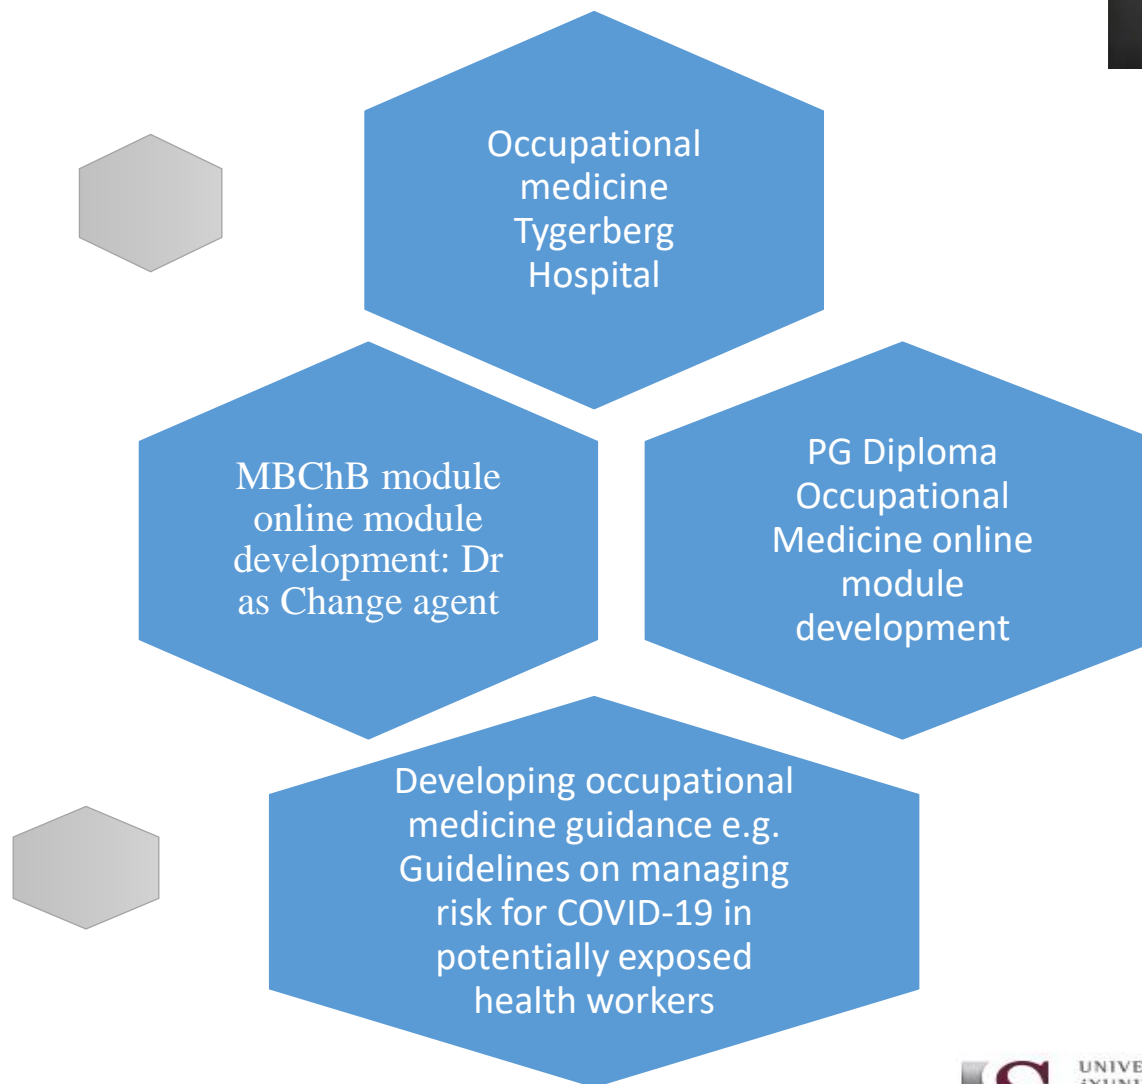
Occupational medicine Tygerberg Hospital

MBChB module online module development: Dr as Change agent

PG Diploma Occupational Medicine online module development

Developing occupational medicine guidance e.g. Guidelines on managing risk for COVID-19 in potentially exposed health workers

UNIVE
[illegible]